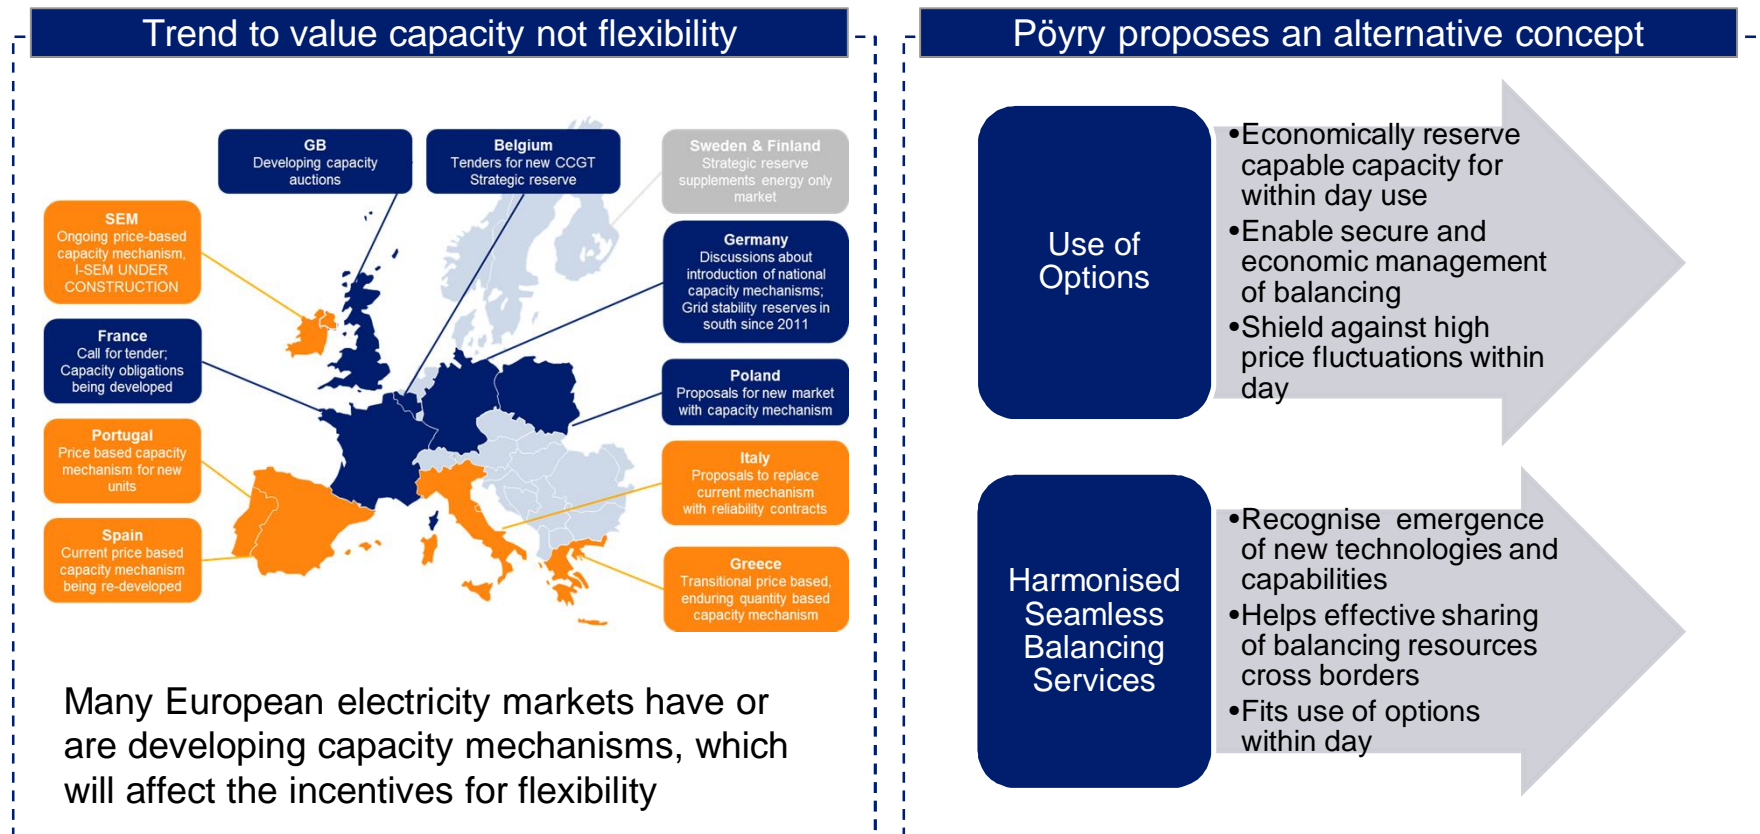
Trend to value capacity not flexibility

GB
Developing capacity auctions

Belgium
Tenders for new CCGT
Strategic reserve

Sweden & Finland
Strategic reserve supplements energy only market

SEM
Ongoing price-based capacity mechanism, I-SEM UNDER CONSTRUCTION

Germany
Discussions about introduction of national capacity mechanisms; Grid stability reserves in south since 2011

France
Call for tender; Capacity obligations being developed

Poland
Proposals for new market with capacity mechanism

Portugal
Price based capacity mechanism for new units

Italy
Proposals to replace current mechanism with reliability contracts

Spain
Current price based capacity mechanism being re-developed

Greece
Transitional price based, enduring quantity based capacity mechanism

Many European electricity markets have or are developing capacity mechanisms, which will affect the incentives for flexibility

Pöyry proposes an alternative concept

Use of Options

•Economically reserve capable capacity for within day use
•Enable secure and economic management of balancing
•Shield against high price fluctuations within day

Harmonised Seamless Balancing Services

•Recognise emergence of new technologies and capabilities
•Helps effective sharing of balancing resources cross borders
•Fits use of options within day